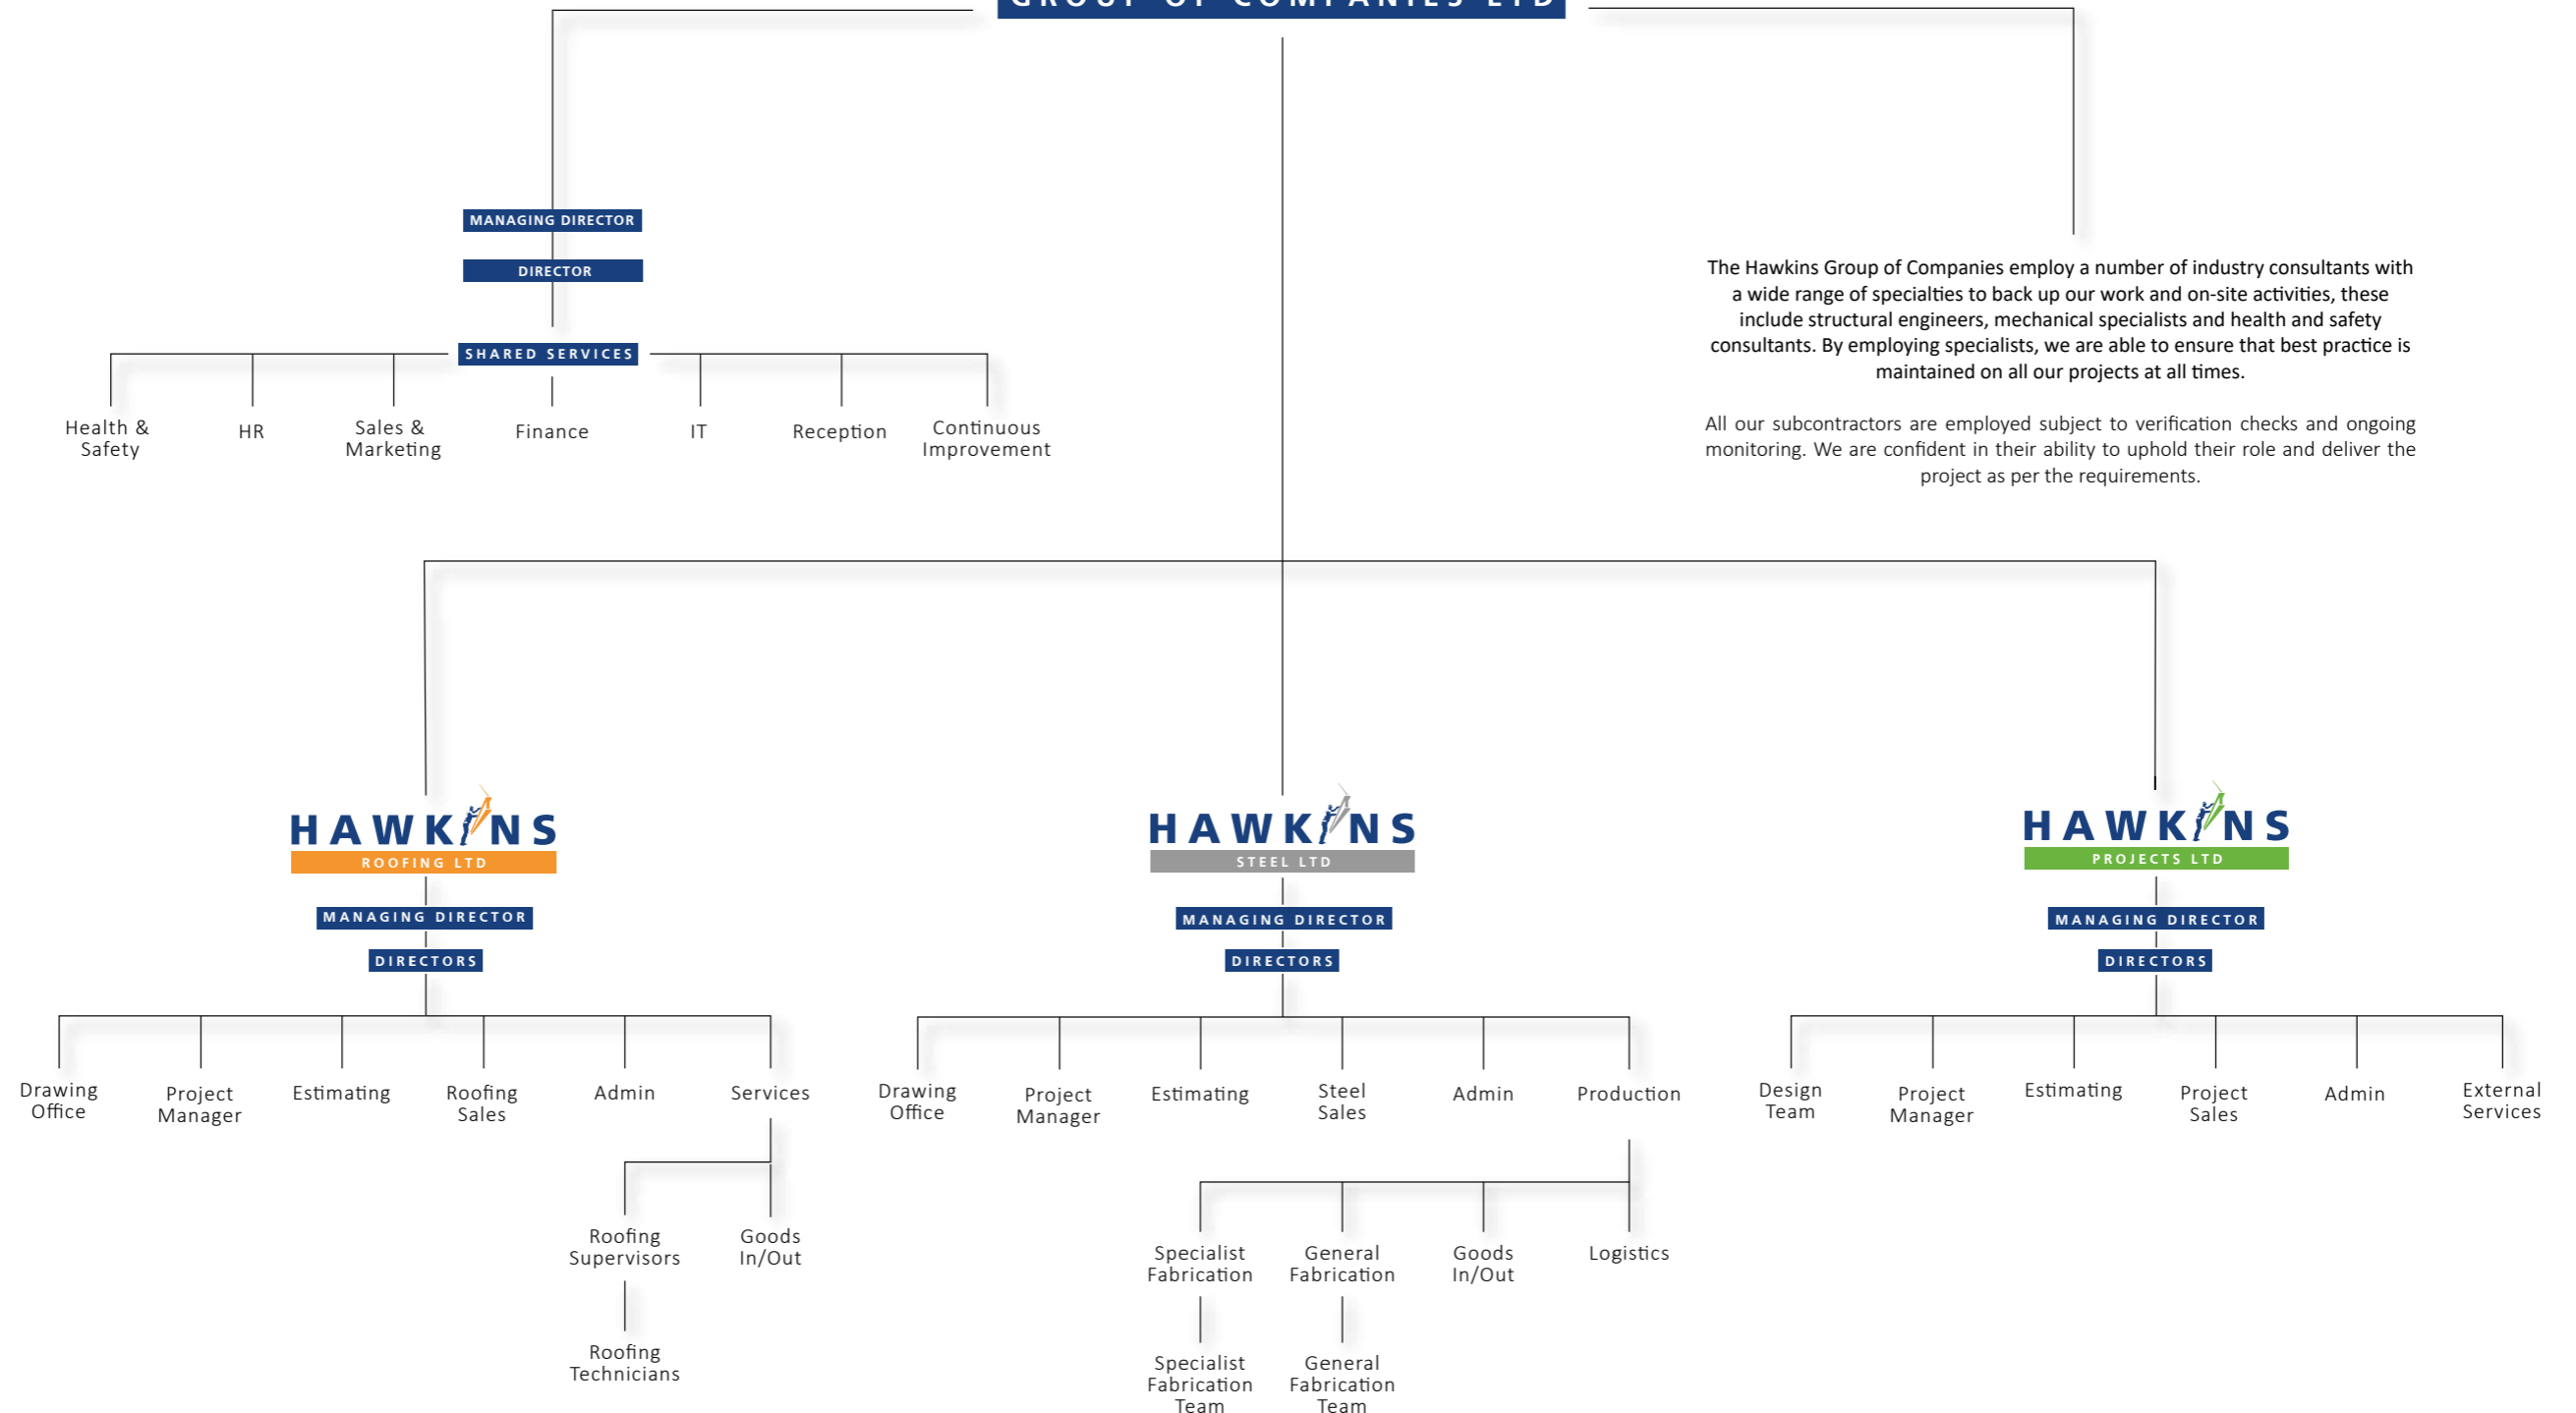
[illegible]

MANAGING DIRECTOR

DIRECTOR

SHARED SERVICES

Health & Safety

HR

Sales & Marketing

Finance

IT

Reception

Continuous Improvement

The Hawkins Group of Companies employ a number of industry consultants with a wide range of specialties to back up our work and on-site activities, these include structural engineers, mechanical specialists and health and safety consultants. By employing specialists, we are able to ensure that best practice is maintained on all our projects at all times.

All our subcontractors are employed subject to verification checks and ongoing monitoring. We are confident in their ability to uphold their role and deliver the project as per the requirements.

HAWKINS
ROOFING LTD

MANAGING DIRECTOR

DIRECTORS

Drawing Office

Project Manager

Estimating

Roofing Sales

Admin

Services

Roofing Supervisors

Goods In/Out

Roofing Technicians

HAWKINS
STEEL LTD

MANAGING DIRECTOR

DIRECTORS

Drawing Office

Project Manager

Estimating

Steel Sales

Admin

Production

Specialist Fabrication

General Fabrication

Goods In/Out

Logistics

Specialist Fabrication Team

General Fabrication Team

HAWKINS
PROJECTS LTD

MANAGING DIRECTOR

DIRECTORS

Design Team

Project Manager

Estimating

Project Sales

Admin

External Services